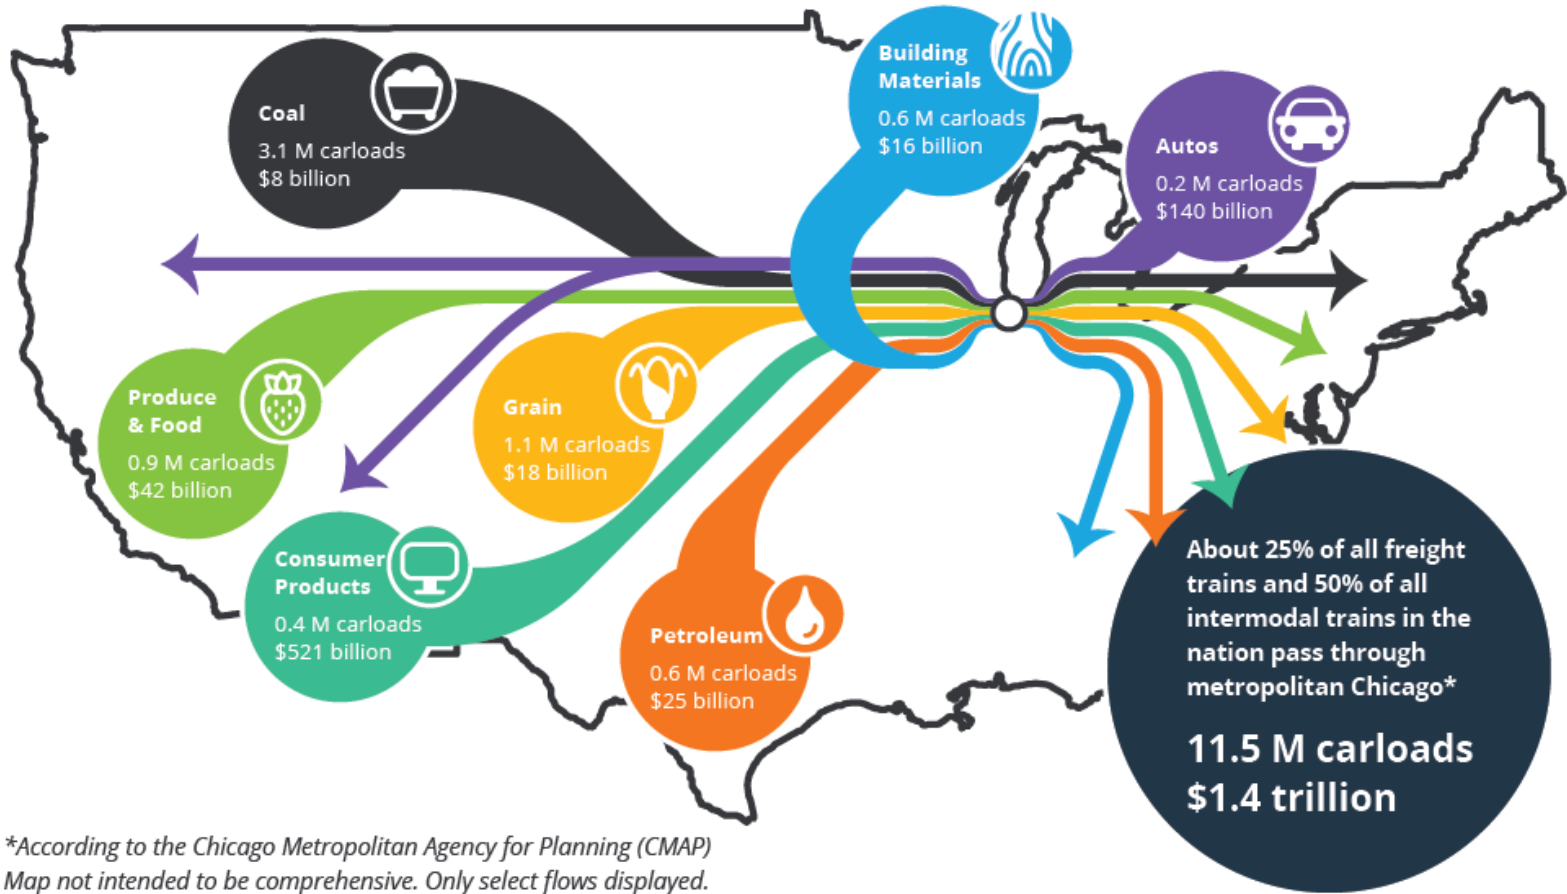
Coal
3.1 M carloads
$8 billion

Building Materials
0.6 M carloads
$16 billion

Autos
0.2 M carloads
$140 billion

Produce & Food
0.9 M carloads
$42 billion

Grain
1.1 M carloads
$18 billion

Consumer Products
0.4 M carloads
$521 billion

Petroleum
0.6 M carloads
$25 billion

About 25% of all freight trains and 50% of all intermodal trains in the nation pass through metropolitan Chicago*

11.5 M carloads
$1.4 trillion

*According to the Chicago Metropolitan Agency for Planning (CMAP)
Map not intended to be comprehensive. Only select flows displayed.